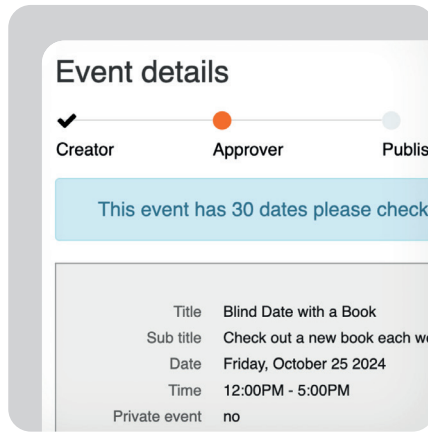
Event details

Creator

Approver

Publis

This event has 30 dates please check

| | |
|---|---|
| Title | Blind Date with a Book |
| Sub title | Check out a new book each w |
| Date | Friday, October 25 2024 |
| Time | 12:00PM - 5:00PM |
| Private event | no |